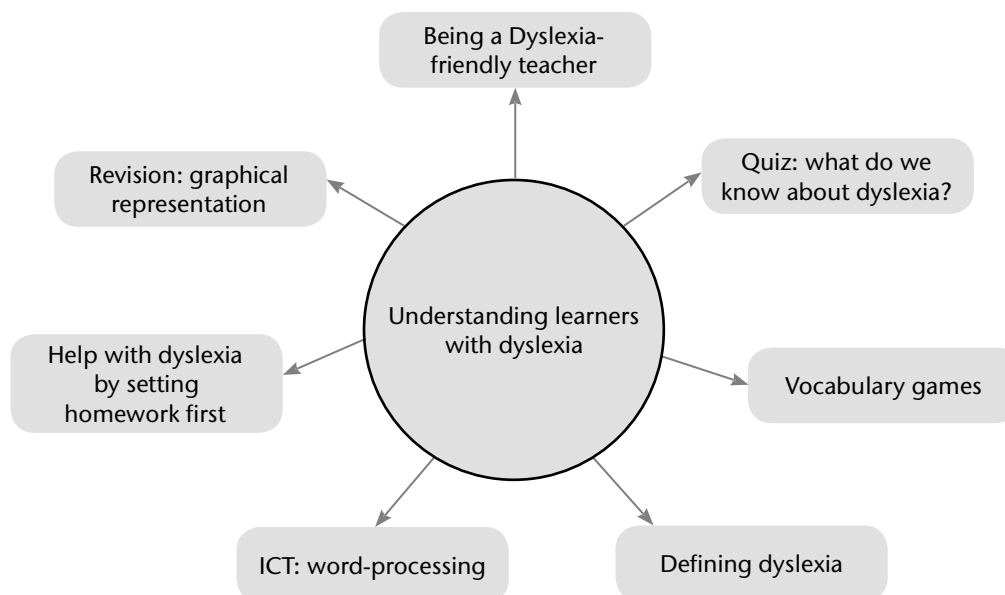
Being a Dyslexia-friendly teacher

Revision: graphical representation

Quiz: what do we know about dyslexia?

Understanding learners with dyslexia

Help with dyslexia by setting homework first

Vocabulary games

ICT: word-processing

Defining dyslexia